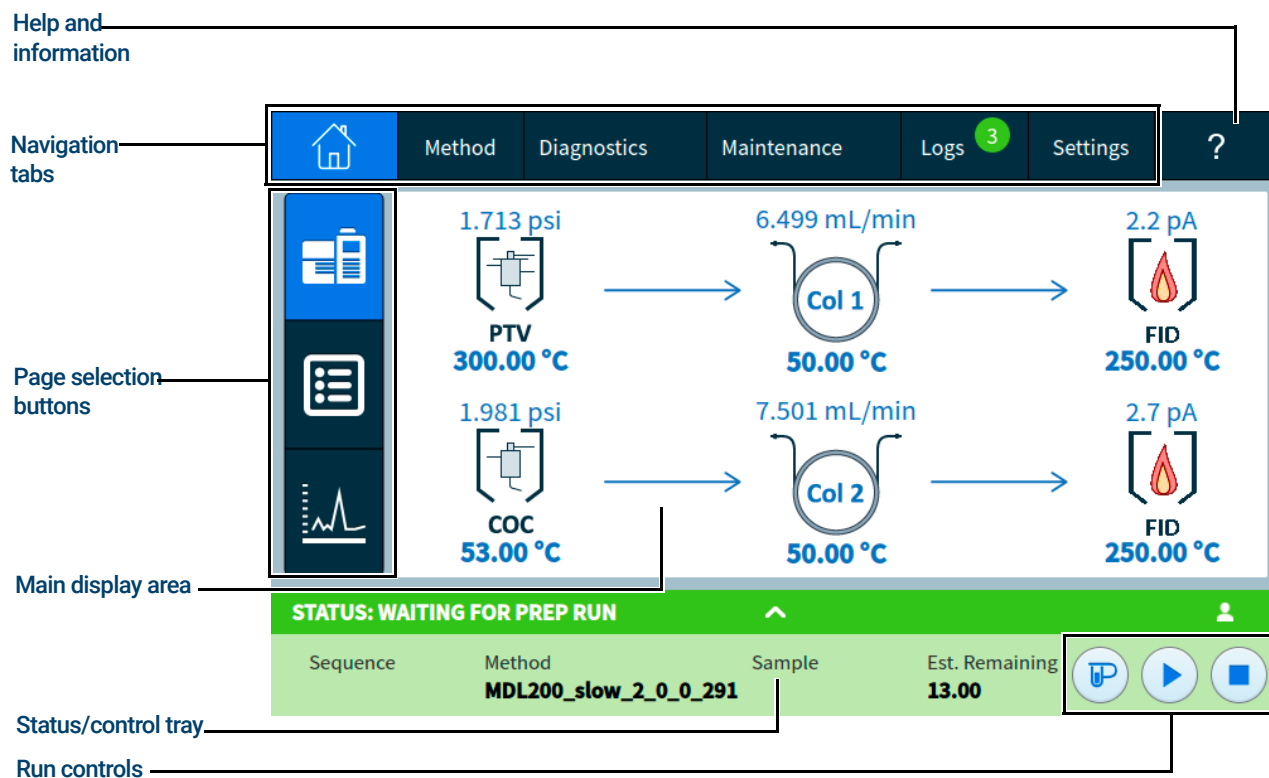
Help and information

Navigation tabs

Method
Diagnostics
Maintenance
Logs 3
Settings
?

1.713 psi
PTV
300.00 °C

6.499 mL/min
Col 1
50.00 °C

2.2 pA
FID
250.00 °C

1.981 psi
COC
53.00 °C

7.501 mL/min
Col 2
50.00 °C

2.7 pA
FID
250.00 °C

Page selection buttons

Main display area

STATUS: WAITING FOR PREP RUN

| Sequence | Method | Sample | Est. Remaining |
|---|---|---|---|
| | MDL200_slow_2_0_0_291 | | 13.00 |

Status/control tray

Run controls